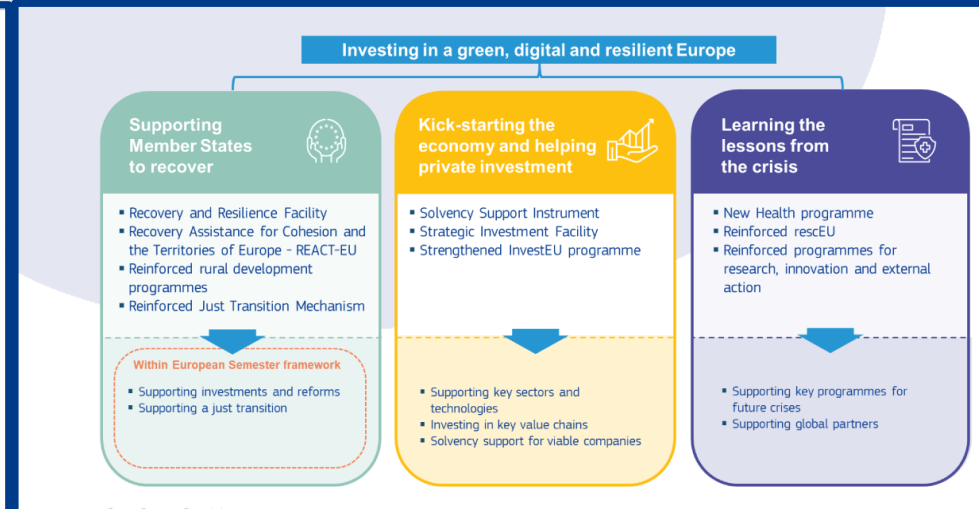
Investing in a green, digital and resilient Europe

Supporting Member States to recover

- Recovery and Resilience Facility
- Recovery Assistance for Cohesion and the Territories of Europe - REACT-EU
- Reinforced rural development programmes
- Reinforced Just Transition Mechanism

Within European Semester framework

- Supporting investments and reforms
- Supporting a just transition

Kick-starting the economy and helping private investment

- Solvency Support Instrument
- Strategic Investment Facility
- Strengthened InvestEU programme

- Supporting key sectors and technologies
- Investing in key value chains
- Solvency support for viable companies

Learning the lessons from the crisis

- New Health programme
- Reinforced rescEU
- Reinforced programmes for research, innovation and external action

- Supporting key programmes for future crises
- Supporting global partners